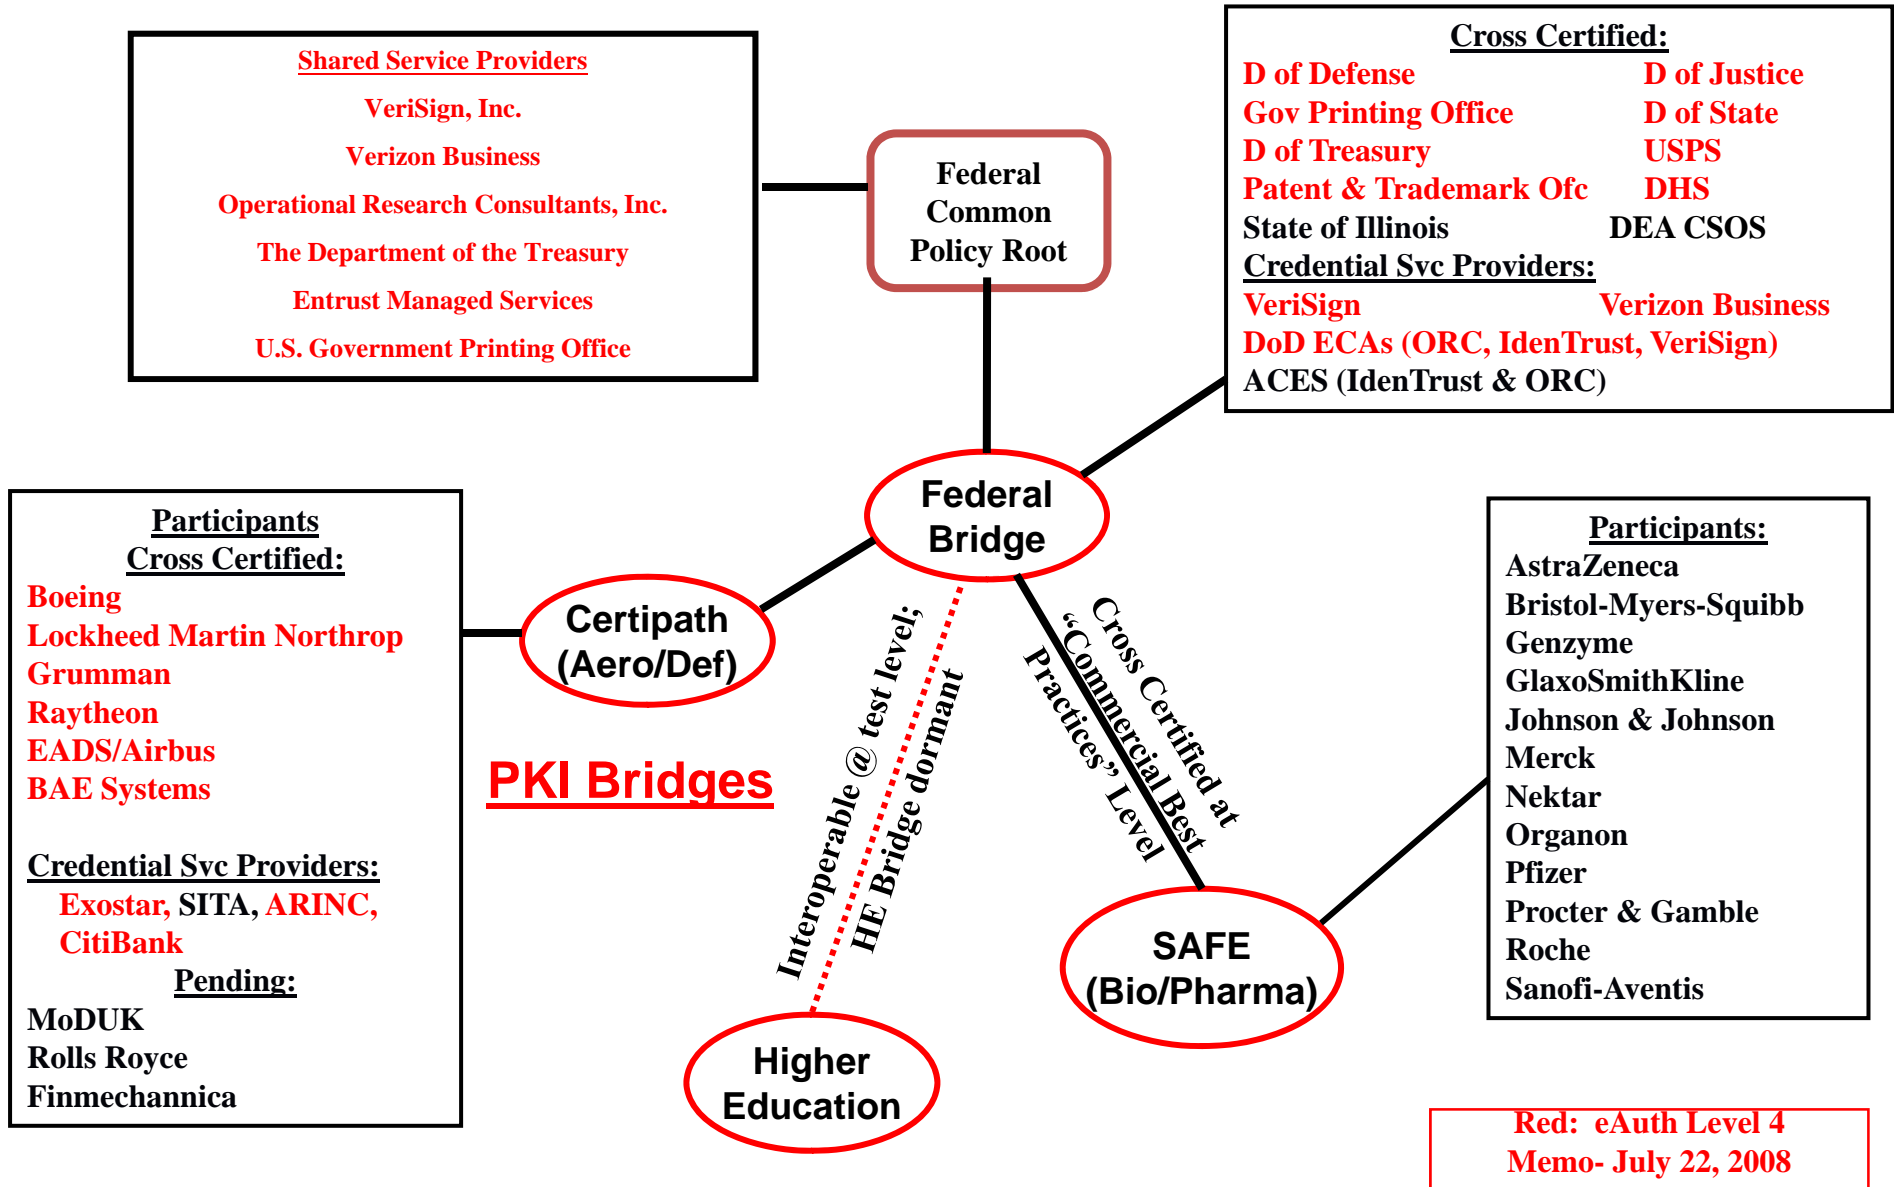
Shared Service Providers
VeriSign, Inc.
Verizon Business
Operational Research Consultants, Inc.
The Department of the Treasury
Entrust Managed Services
U.S. Government Printing Office

Federal Common Policy Root

Cross Certified:
D of Defense
D of Justice
Gov Printing Office
D of State
D of Treasury
USPS
Patent & Trademark Ofc
DHS
State of Illinois
DEA CSOS
Credential Svc Providers:
VeriSign
Verizon Business
DoD ECAs (ORC, IdenTrust, VeriSign)
ACES (IdenTrust & ORC)

Federal Bridge

Participants
Cross Certified:
Boeing
Lockheed Martin Northrop
Grumman
Raytheon
EADS/Airbus
BAE Systems

Credential Svc Providers:
Exostar, SITA, ARINC, CitiBank
Pending:
MoDUK
Rolls Royce
Finmechannica

Certipath (Aero/Def)

PKI Bridges

Interoperable @ test level; HE Bridge dormant

Cross Certified at "Commercial Best Practices" Level

Participants:
AstraZeneca
Bristol-Myers-Squibb
Genzyme
GlaxoSmithKline
Johnson & Johnson
Merck
Nektar
Organon
Pfizer
Procter & Gamble
Roche
Sanofi-Aventis

SAFE (Bio/Pharma)

Higher Education

Red: eAuth Level 4
Memo- July 22, 2008